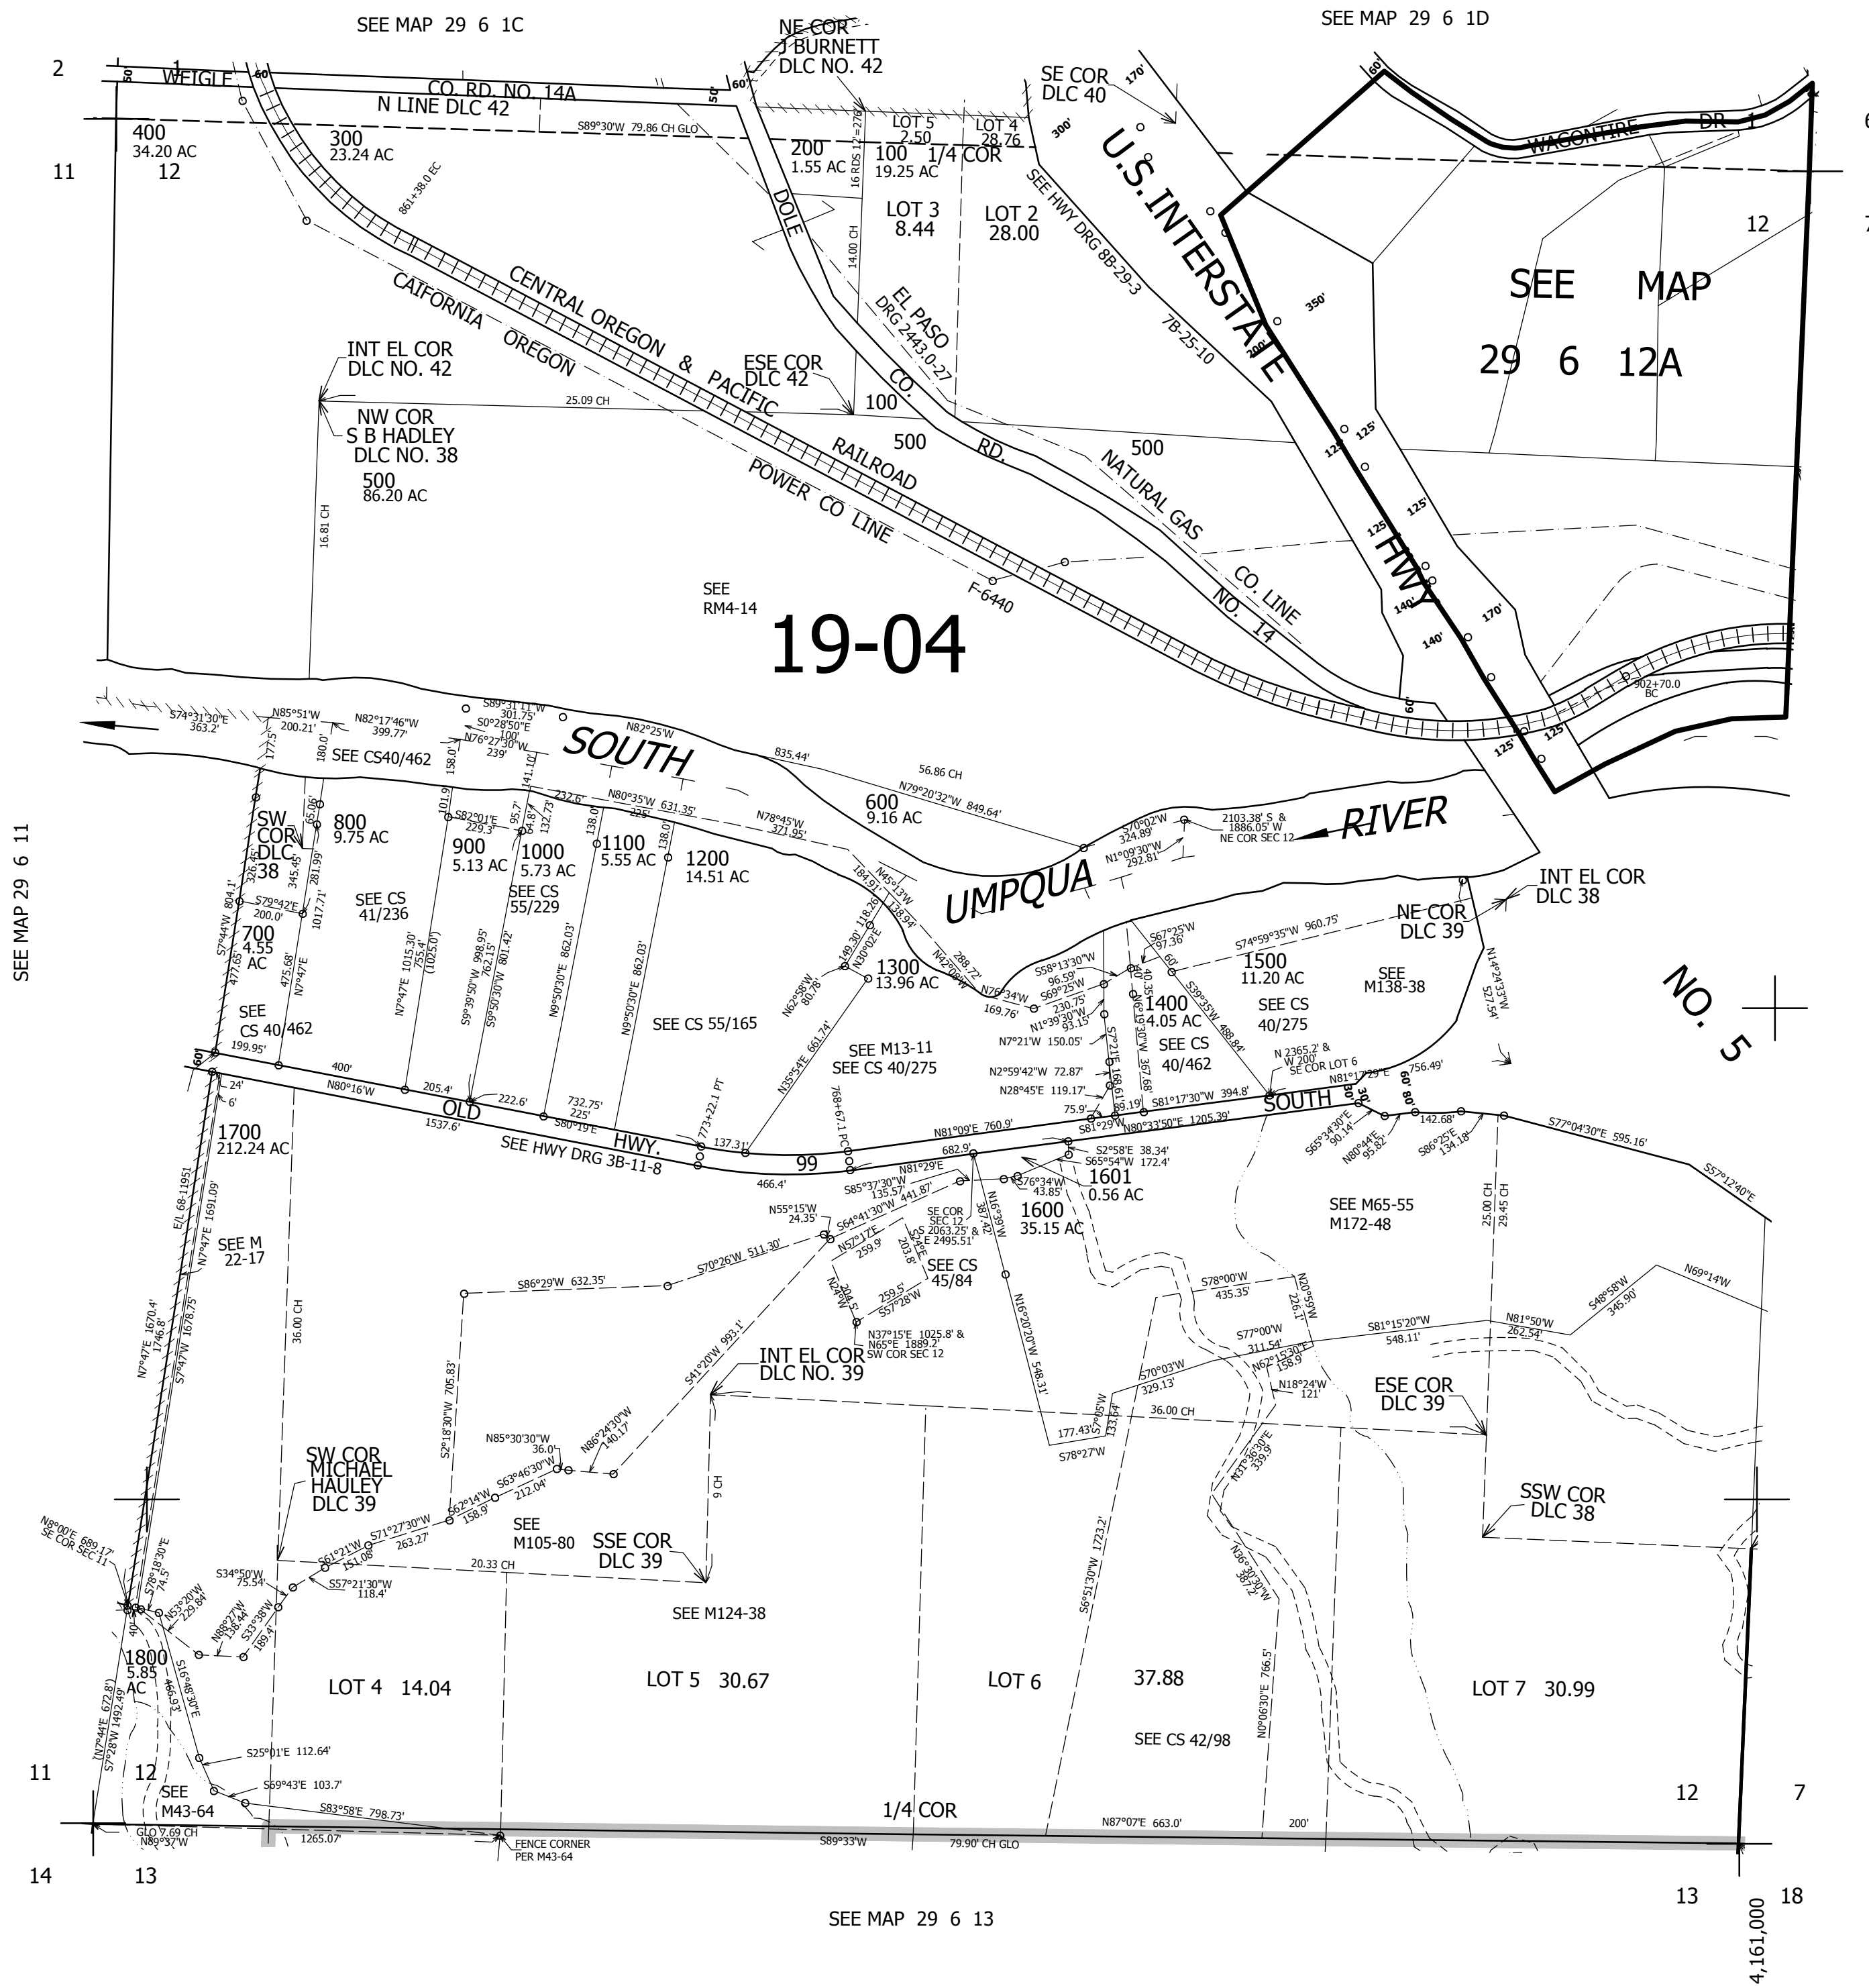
SEE MAP 29 6 1C

NE COR J BURNETT DLC NO. 42

SEE MAP 29 6 1D

2 1 WEIGLE

CO. RD. NO. 14A

N LINE DLC 42

SE COR DLC 40

S89°30'W 79.86 CH GLO

400 34.20 AC

11 12

300 23.24 AC

200 1.55 AC

LOT 5 2.50

LOT 4 28.76

100 19.25 AC

1/4 COR

LOT 3 8.44

LOT 2 28.00

U.S. INTERSTATE HWY

WAGONTIRE DR

12

SEE MAP 29 6 12A

DOLE

EL PASO DRG 2443.0-27

SEE HWY DRG 8B-29-3

7B-25-10

CENTRAL OREGON & PACIFIC RAILROAD

CALIFORNIA OREGON POWER CO LINE

INT EL COR DLC NO. 42

NW COR S B HADLEY DLC NO. 38

ESE COR DLC 42

25.09 CH

100

500

CO. RD.

500

NATURAL GAS CO. LINE

NO. 14

500 86.20 AC

16.81 CH

14.00 CH

SEE RM4-14

19-04

F-6440

302+70.0 BC

S74°31'30"E 363.2'

N85°51'W 200.21'

N82°17'46"W 399.77'

S89°31'11"W 301.75'

S0°28'50"E 100'

N76°27'30"W 239'

SEE CS40/462

SOUTH

N82°25'W

835.44'

56.86 CH

N79°20'32"W 849.64'

600 9.16 AC

SW COR DLC 38

800 9.75 AC

900 5.13 AC

1000 5.73 AC

1100 5.55 AC

1200 14.51 AC

N80°35'W 631.35'

N78°45'W 371.95'

S70°02'W 324.89'

N1°09'30"W 292.81'

2103.38' S & 1886.05' W NE COR SEC 12

RIVER

UMPQUA

INT EL COR DLC 38

NE COR DLC 39

SEE CS 41/236

SEE CS 55/229

700 4.55 AC

SEE CS 40/462

SEE CS 55/165

1300 13.96 AC

N45°13'W

S67°25'W 97.36'

S74°59'35"W 960.75'

1500 11.20 AC

SEE M138-38

1400 4.05 AC

SEE CS 40/275

SEE CS 40/462

N14°24'33"W 527.54'

NO. 5

SEE M13-11 SEE CS 40/275

N35°54'E 661.74'

N 2365.2' & W 200' SE COR LOT 6

N81°17'29"E 756.49'

SOUTH

S81°17'30"W 394.8'

N80°33'50"E 1205.39'

N81°09'E 760.9'

OLD HWY. 99

1537.6'

SEE HWY DRG 3B-11-8

400'

205.4'

222.6'

N80°16'W

S80°19'E

1700 212.24 AC

24' 6'

199.95'

S65°34'30"E 90.14'

N80°44'E 95.82'

142.68'

S86°25'E 134.18'

S77°04'30"E 595.16'

S57°12'40"E

1601 0.56 AC

1600 35.15 AC

S2°58'E 38.34'

S65°54'W 172.4'

S76°34'W 43.85'

SEE CORNER SEC 12

SEE CS 45/84

SEE M65-55 M172-48

25.00 CH

29.45 CH

SEE M 22-17

36.00 CH

S86°29'W 632.35'

S70°26'W 511.30'

N55°15'W 24.35'

N37°15'E 1025.8' & N65°E 1889.2' SW COR SEC 12

INT EL COR DLC NO. 39

S78°00'W 435.35'

N20°59'W 226.1'

S77°00'W 311.54'

S81°15'20"W 548.11'

N81°50'W 262.54'

S48°58'W 345.90'

N69°14'W

ESE COR DLC 39

36.00 CH

S70°03'W 329.13'

N18°24'W 121'

S78°27'W

SW COR MICHAEL HAULEY DLC 39

SEE M105-80

SSE COR DLC 39

SSW COR DLC 38

20.33 CH

9 CH

SEE M124-38

N8°00'E 689.17' SE COR SEC 11

1800 5.85 AC

LOT 4 14.04

LOT 5 30.67

LOT 6

37.88

LOT 7 30.99

SEE CS 42/98

11 12

SEE M43-64

S25°01'E 112.64'

S69°43'E 103.7'

S83°58'E 798.73'

1/4 COR

N87°07'E 663.0'

200'

12 7

GLO 7.69 CH N89°37'W

1265.07'

FENCE CORNER PER M43-64

S89°33'W

79.90' CH GLO

14 13

SEE MAP 29 6 13

13 18

4,161,000

SEE MAP 29 6 11